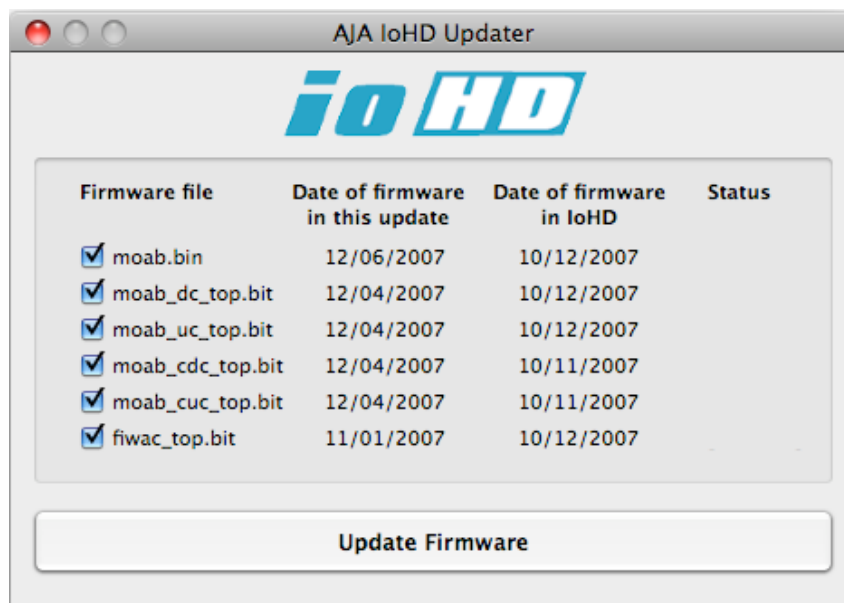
AJA IoHD Updater

io HD

| Firmware file | Date of firmware in this update | Date of firmware in IoHD | Status |
|---|---|---|---|
| moab.bin | 12/06/2007 | 10/12/2007 | |
| moab_dc_top.bit | 12/04/2007 | 10/12/2007 | |
| moab_uc_top.bit | 12/04/2007 | 10/12/2007 | |
| moab_cdc_top.bit | 12/04/2007 | 10/11/2007 | |
| moab_cuc_top.bit | 12/04/2007 | 10/11/2007 | |
| fiwac_top.bit | 11/01/2007 | 10/12/2007 | |

Update Firmware